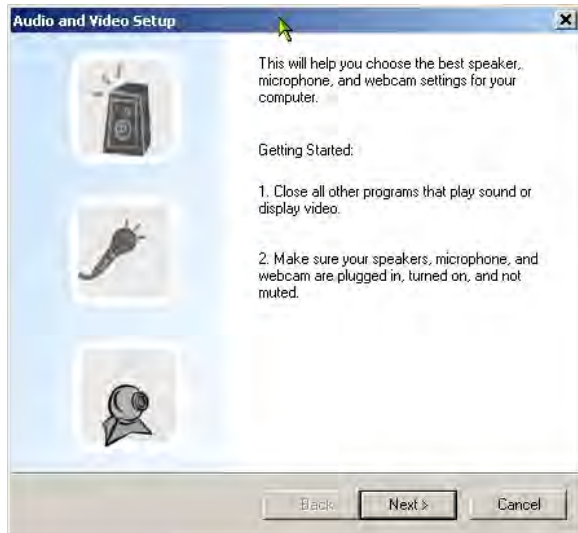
Audio and Video Setup

This will help you choose the best speaker, microphone, and webcam settings for your computer.

Getting Started:

1. Close all other programs that play sound or display video.

2. Make sure your speakers, microphone, and webcam are plugged in, turned on, and not muted.

< Back | Next > | Cancel